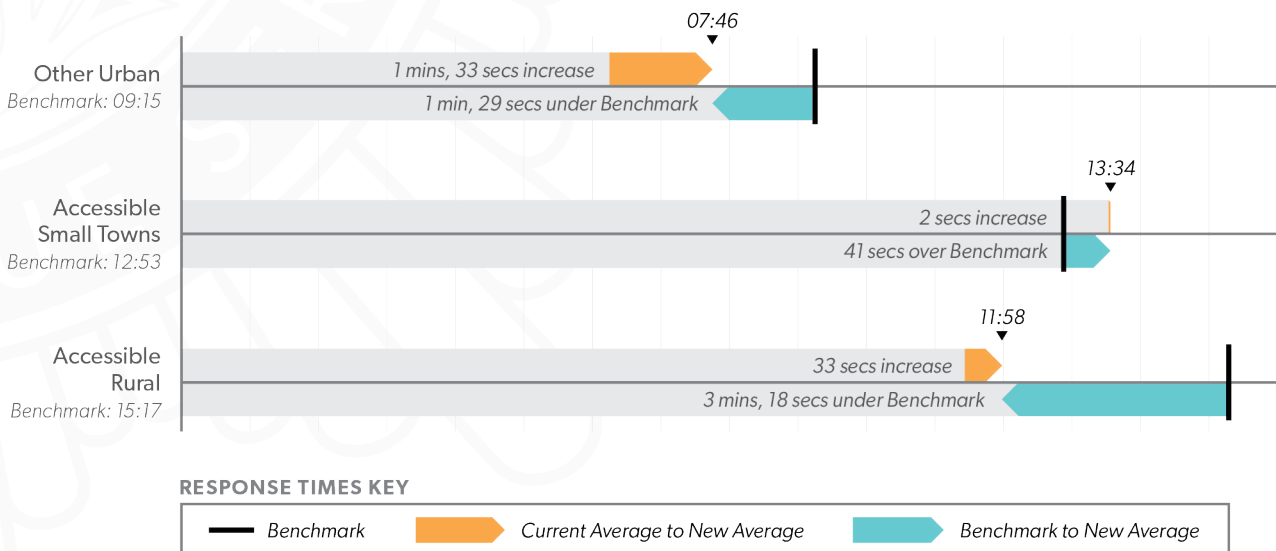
07:46

Other Urban
Benchmark: 09:15

1 mins, 33 secs increase

1 min, 29 secs under Benchmark

13:34

Accessible Small Towns
Benchmark: 12:53

2 secs increase

41 secs over Benchmark

11:58

Accessible Rural
Benchmark: 15:17

33 secs increase

3 mins, 18 secs under Benchmark

RESPONSE TIMES KEY

Benchmark
Current Average to New Average
Benchmark to New Average